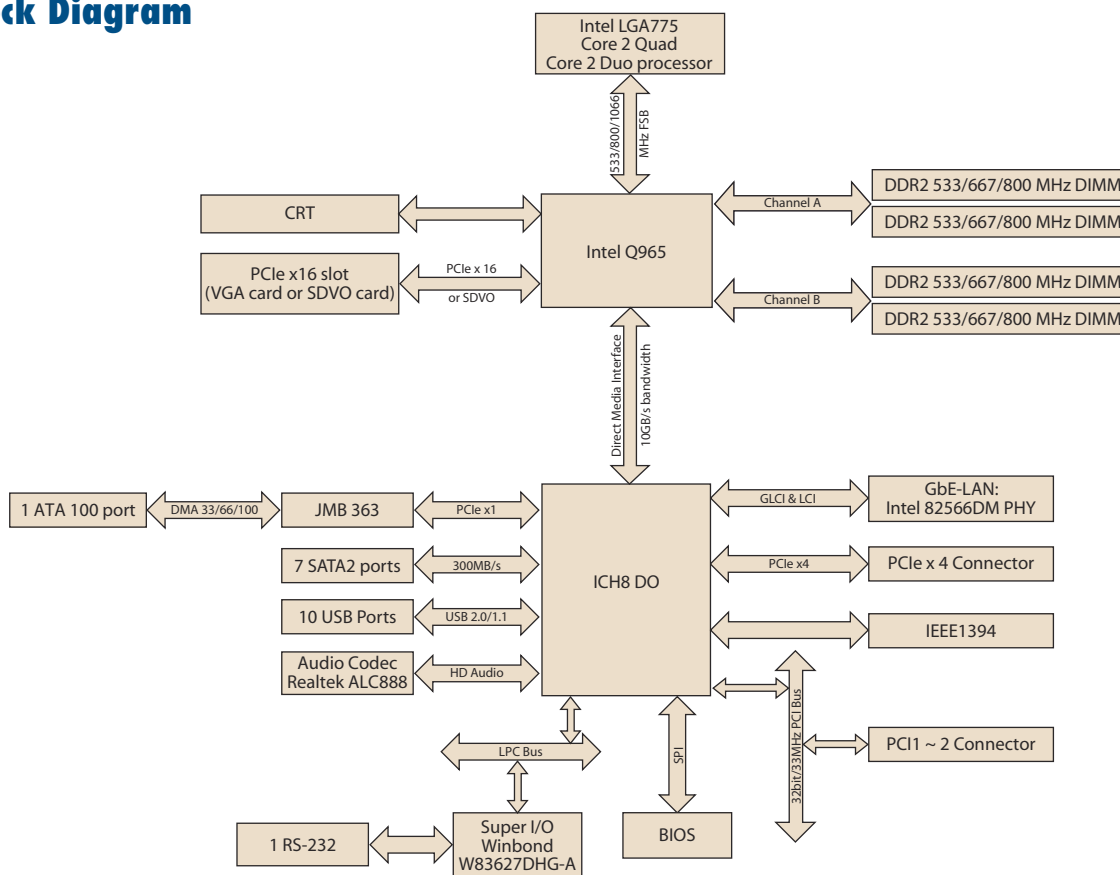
ck Diagram

Intel LGA775
Core 2 Quad
Core 2 Duo processor

533/800/1066
MHz FSB

CRT

PCIe x16 slot
(VGA card or SDVO card)

PCIe x 16
or SDVO

Intel Q965

Channel A

DDR2 533/667/800 MHz DIMM
DDR2 533/667/800 MHz DIMM

Channel B

DDR2 533/667/800 MHz DIMM
DDR2 533/667/800 MHz DIMM

Direct Media Interface
10GB/s bandwidth

1 ATA 100 port

DMA 33/66/100

JMB 363

PCIe x1

7 SATA2 ports

300MB/s

10 USB Ports

USB 2.0/1.1

Audio Codec
Realtek ALC888

HD Audio

ICH8 DO

GLCI & LCI

GbE-LAN:
Intel 82566DM PHY

PCIe x4

PCIe x 4 Connector

IEEE1394

32bit/33MHz PCI Bus

PCI1 ~ 2 Connector

LPC Bus

SPI

1 RS-232

Super I/O
Winbond
W83627DHG-A

BIOS